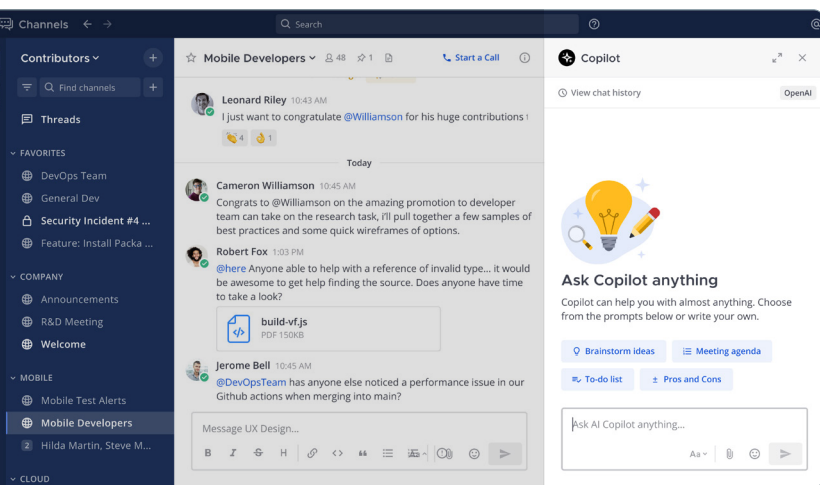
Channels ← →
Search

Contributors ⌄ +
Find channels +
Threads
⌄ FAVORITES
DevOps Team
General Dev
Security Incident #4 ...
Feature: Install Packa ...
⌄ COMPANY
Announcements
R&D Meeting
Welcome
⌄ MOBILE
Mobile Test Alerts
Mobile Developers
2 Hilda Martin, Steve M...
⌄ CLOUD

Mobile Developers ⌄ 48 1
Start a Call

Leonard Riley 10:43 AM
I just want to congratulate @Williamson for his huge contributions t
4 1

Today

Cameron Williamson 10:45 AM
Congrats to @Williamson on the amazing promotion to developer team can take on the research task, i'll pull together a few samples of best practices and some quick wireframes of options.

Robert Fox 1:03 PM
@here Anyone able to help with a reference of invalid type... it would be awesome to get help finding the source. Does anyone have time to take a look?

build-vf.js
PDF 150KB

Jerome Bell 10:45 AM
@DevOpsTeam has anyone else noticed a performance issue in our Github actions when merging into main?

Message UX Design...
B I S H

Copilot
View chat history
OpenAI

Ask Copilot anything
Copilot can help you with almost anything. Choose from the prompts below or write your own.

Brainstorm ideas
Meeting agenda
To-do list
Pros and Cons

Ask AI Copilot anything...
Aa